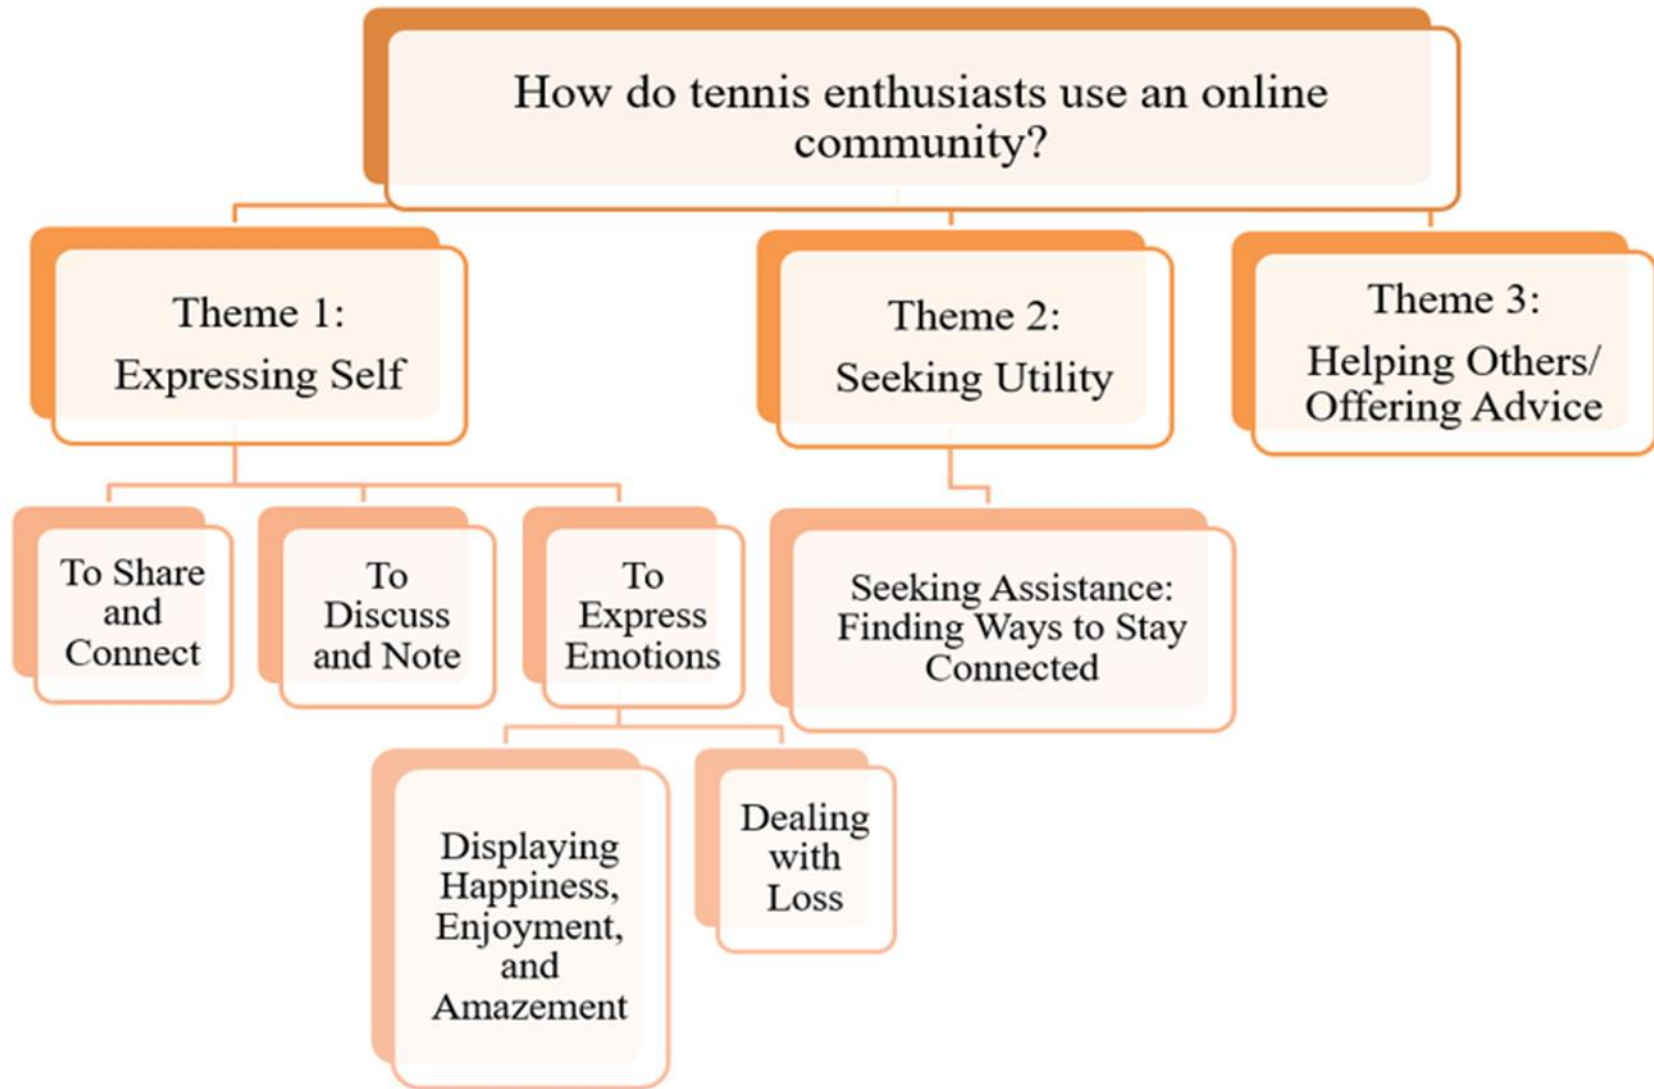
How do tennis enthusiasts use an online community?

Theme 1:
Expressing Self

Theme 2:
Seeking Utility

Theme 3:
Helping Others/ Offering Advice

To Share and Connect

To Discuss and Note

To Express Emotions

Seeking Assistance: Finding Ways to Stay Connected

Displaying Happiness, Enjoyment, and Amazement

Dealing with Loss